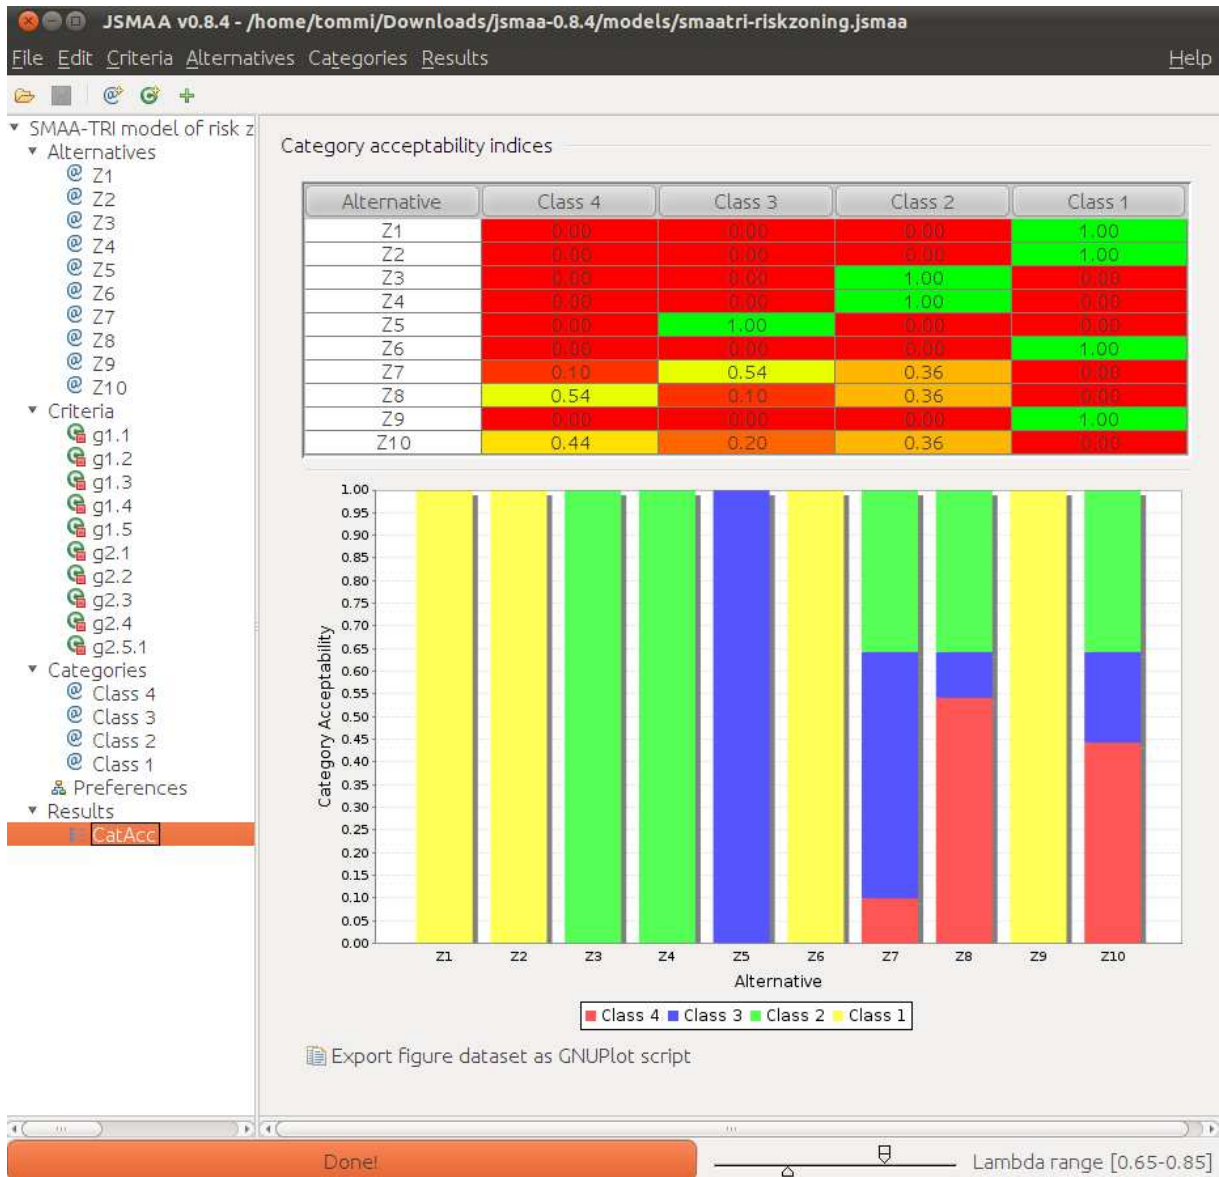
JSMAA v0.8.4 - /home/tommi/Downloads/jsmaa-0.8.4/models/smaatri-riskzoning.jsmaa

File Edit Criteria Alternatives Categories Results Help

SMAA-TRI model of risk z
Alternatives
Z1
Z2
Z3
Z4
Z5
Z6
Z7
Z8
Z9
Z10
Criteria
g1.1
g1.2
g1.3
g1.4
g1.5
g2.1
g2.2
g2.3
g2.4
g2.5.1
Categories
Class 4
Class 3
Class 2
Class 1
Preferences
Results
CatAcc

Category acceptability indices

| Alternative | Class 4 | Class 3 | Class 2 | Class 1 |
|---|---|---|---|---|
| Z1 | 0.00 | 0.00 | 0.00 | 1.00 |
| Z2 | 0.00 | 0.00 | 0.00 | 1.00 |
| Z3 | 0.00 | 0.00 | 1.00 | 0.00 |
| Z4 | 0.00 | 0.00 | 1.00 | 0.00 |
| Z5 | 0.00 | 1.00 | 0.00 | 0.00 |
| Z6 | 0.00 | 0.00 | 0.00 | 1.00 |
| Z7 | 0.10 | 0.54 | 0.36 | 0.00 |
| Z8 | 0.54 | 0.10 | 0.36 | 0.00 |
| Z9 | 0.00 | 0.00 | 0.00 | 1.00 |
| Z10 | 0.44 | 0.20 | 0.36 | 0.00 |

1.00
0.95
0.90
0.85
0.80
0.75
0.70
0.65
0.60
0.55
0.50
0.45
0.40
0.35
0.30
0.25
0.20
0.15
0.10
0.05
0.00
Category Acceptability
Z1 Z2 Z3 Z4 Z5 Z6 Z7 Z8 Z9 Z10
Alternative
Class 4 Class 3 Class 2 Class 1

Export figure dataset as GNUPlot script

Done!
Lambda range [0.65-0.85]